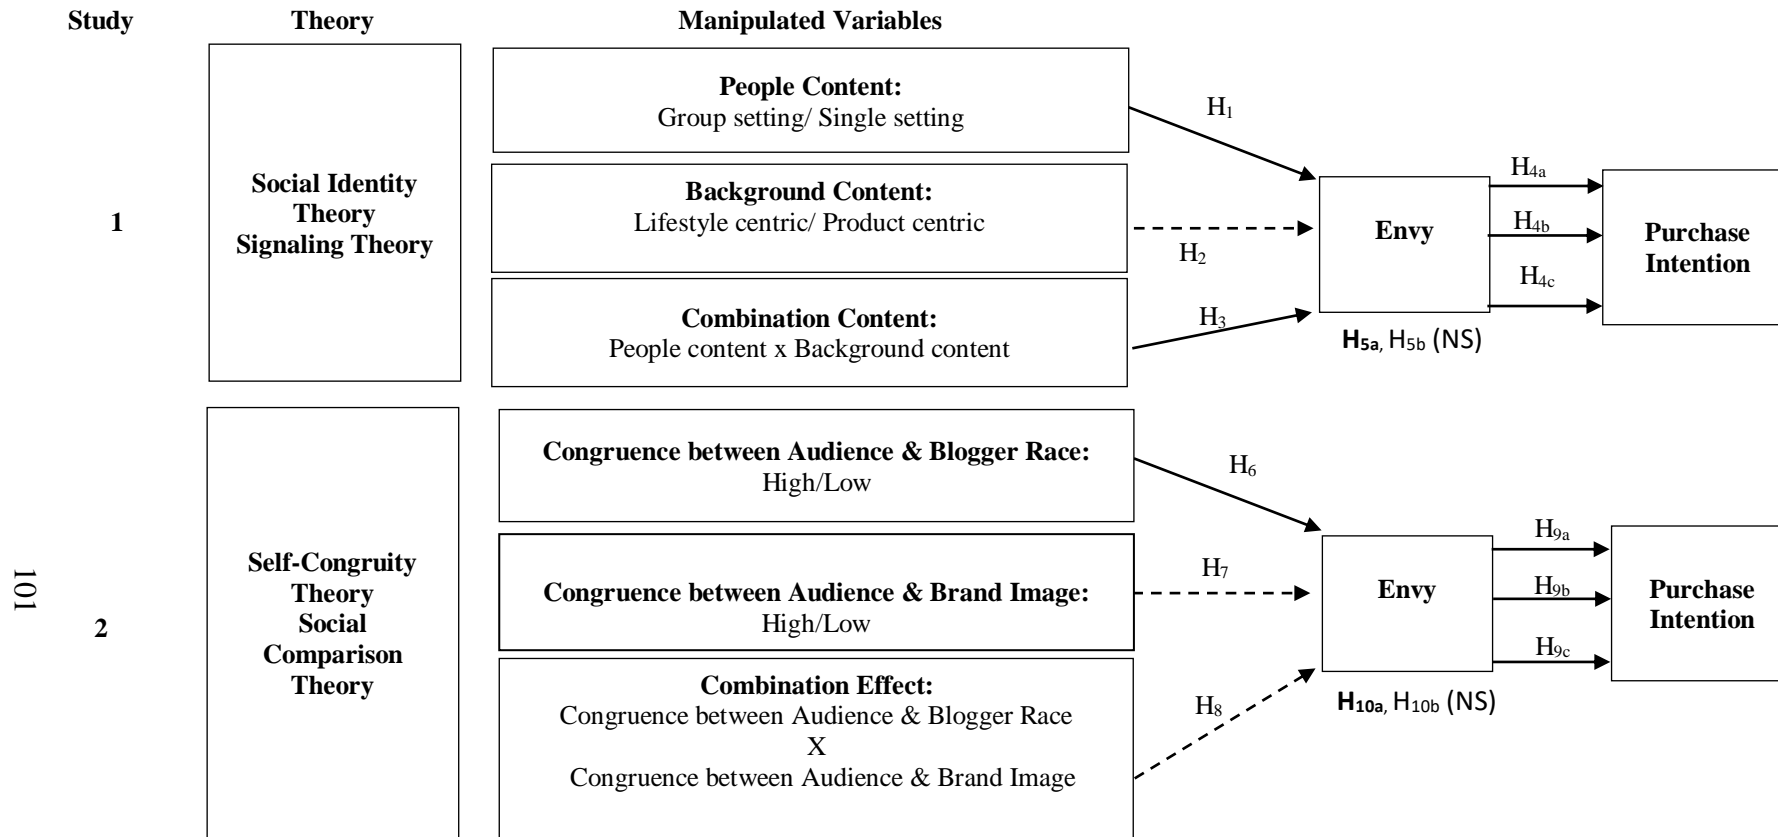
Study

Theory

Manipulated Variables

1

Social Identity Theory Signaling Theory

People Content:
Group setting/ Single setting

Background Content:
Lifestyle centric/ Product centric

Combination Content:
People content x Background content

$H_1$

$H_2$

$H_3$

Envy

$H_{5a}$, $H_{5b}$ (NS)

$H_{4a}$

$H_{4b}$

$H_{4c}$

Purchase Intention

2

Self-Congruity Theory Social Comparison Theory

Congruence between Audience & Blogger Race:
High/Low

Congruence between Audience & Brand Image:
High/Low

Combination Effect:
Congruence between Audience & Blogger Race
X
Congruence between Audience & Brand Image

$H_6$

$H_7$

$H_8$

Envy

$H_{10a}$, $H_{10b}$ (NS)

$H_{9a}$

$H_{9b}$

$H_{9c}$

Purchase Intention

101